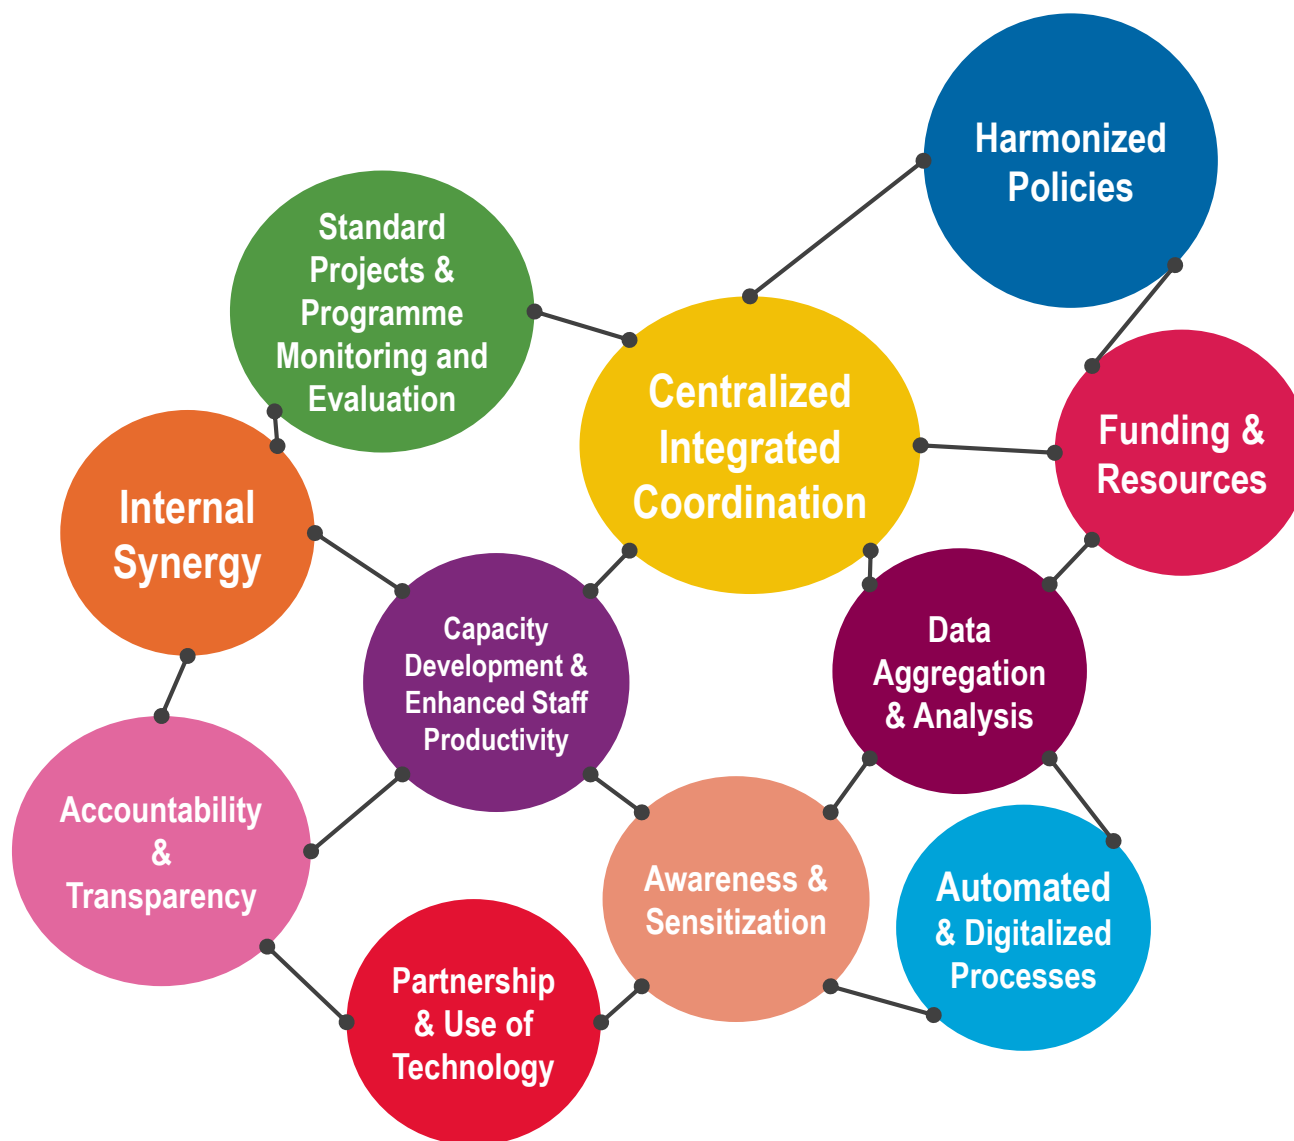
Harmonized Policies

Standard Projects & Programme Monitoring and Evaluation

Centralized Integrated Coordination

Funding & Resources

Internal Synergy

Capacity Development & Enhanced Staff Productivity

Data Aggregation & Analysis

Accountability & Transparency

Awareness & Sensitization

Automated & Digitalized Processes

Partnership & Use of Technology